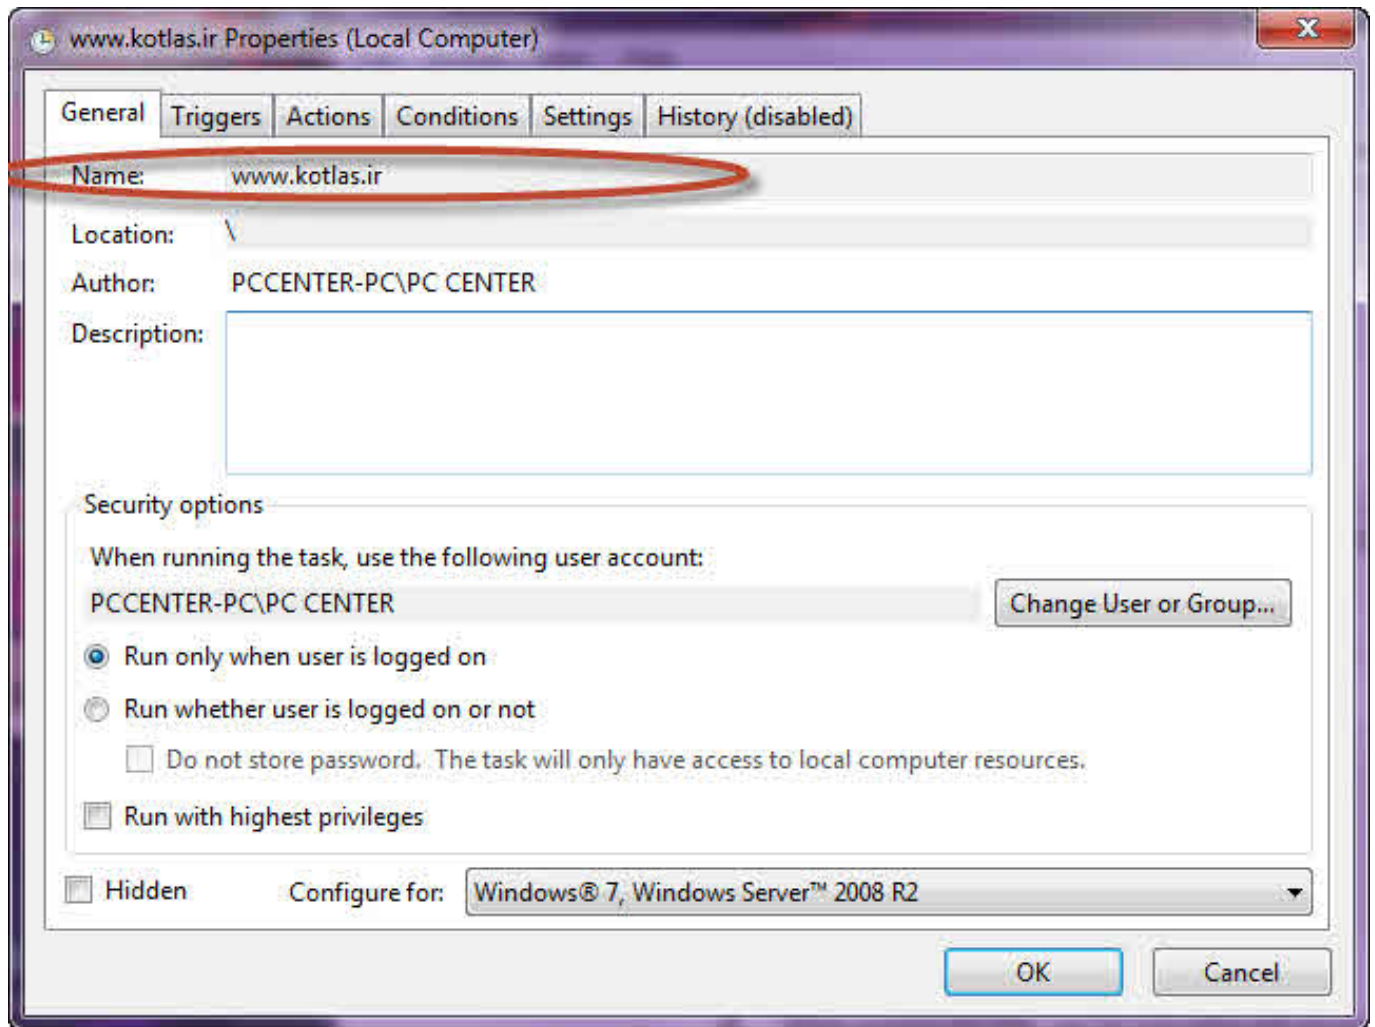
www.kotlas.ir Properties (Local Computer)

General | Triggers | Actions | Conditions | Settings | History (disabled)

Name: www.kotlas.ir

Location: \

Author: PCCENTER-PC\PC CENTER

Description:

Security options

When running the task, use the following user account:

PCCENTER-PC\PC CENTER

Change User or Group...

Run only when user is logged on

Run whether user is logged on or not

Do not store password. The task will only have access to local computer resources.

Run with highest privileges

Hidden

Configure for: Windows® 7, Windows Server™ 2008 R2

OK

Cancel